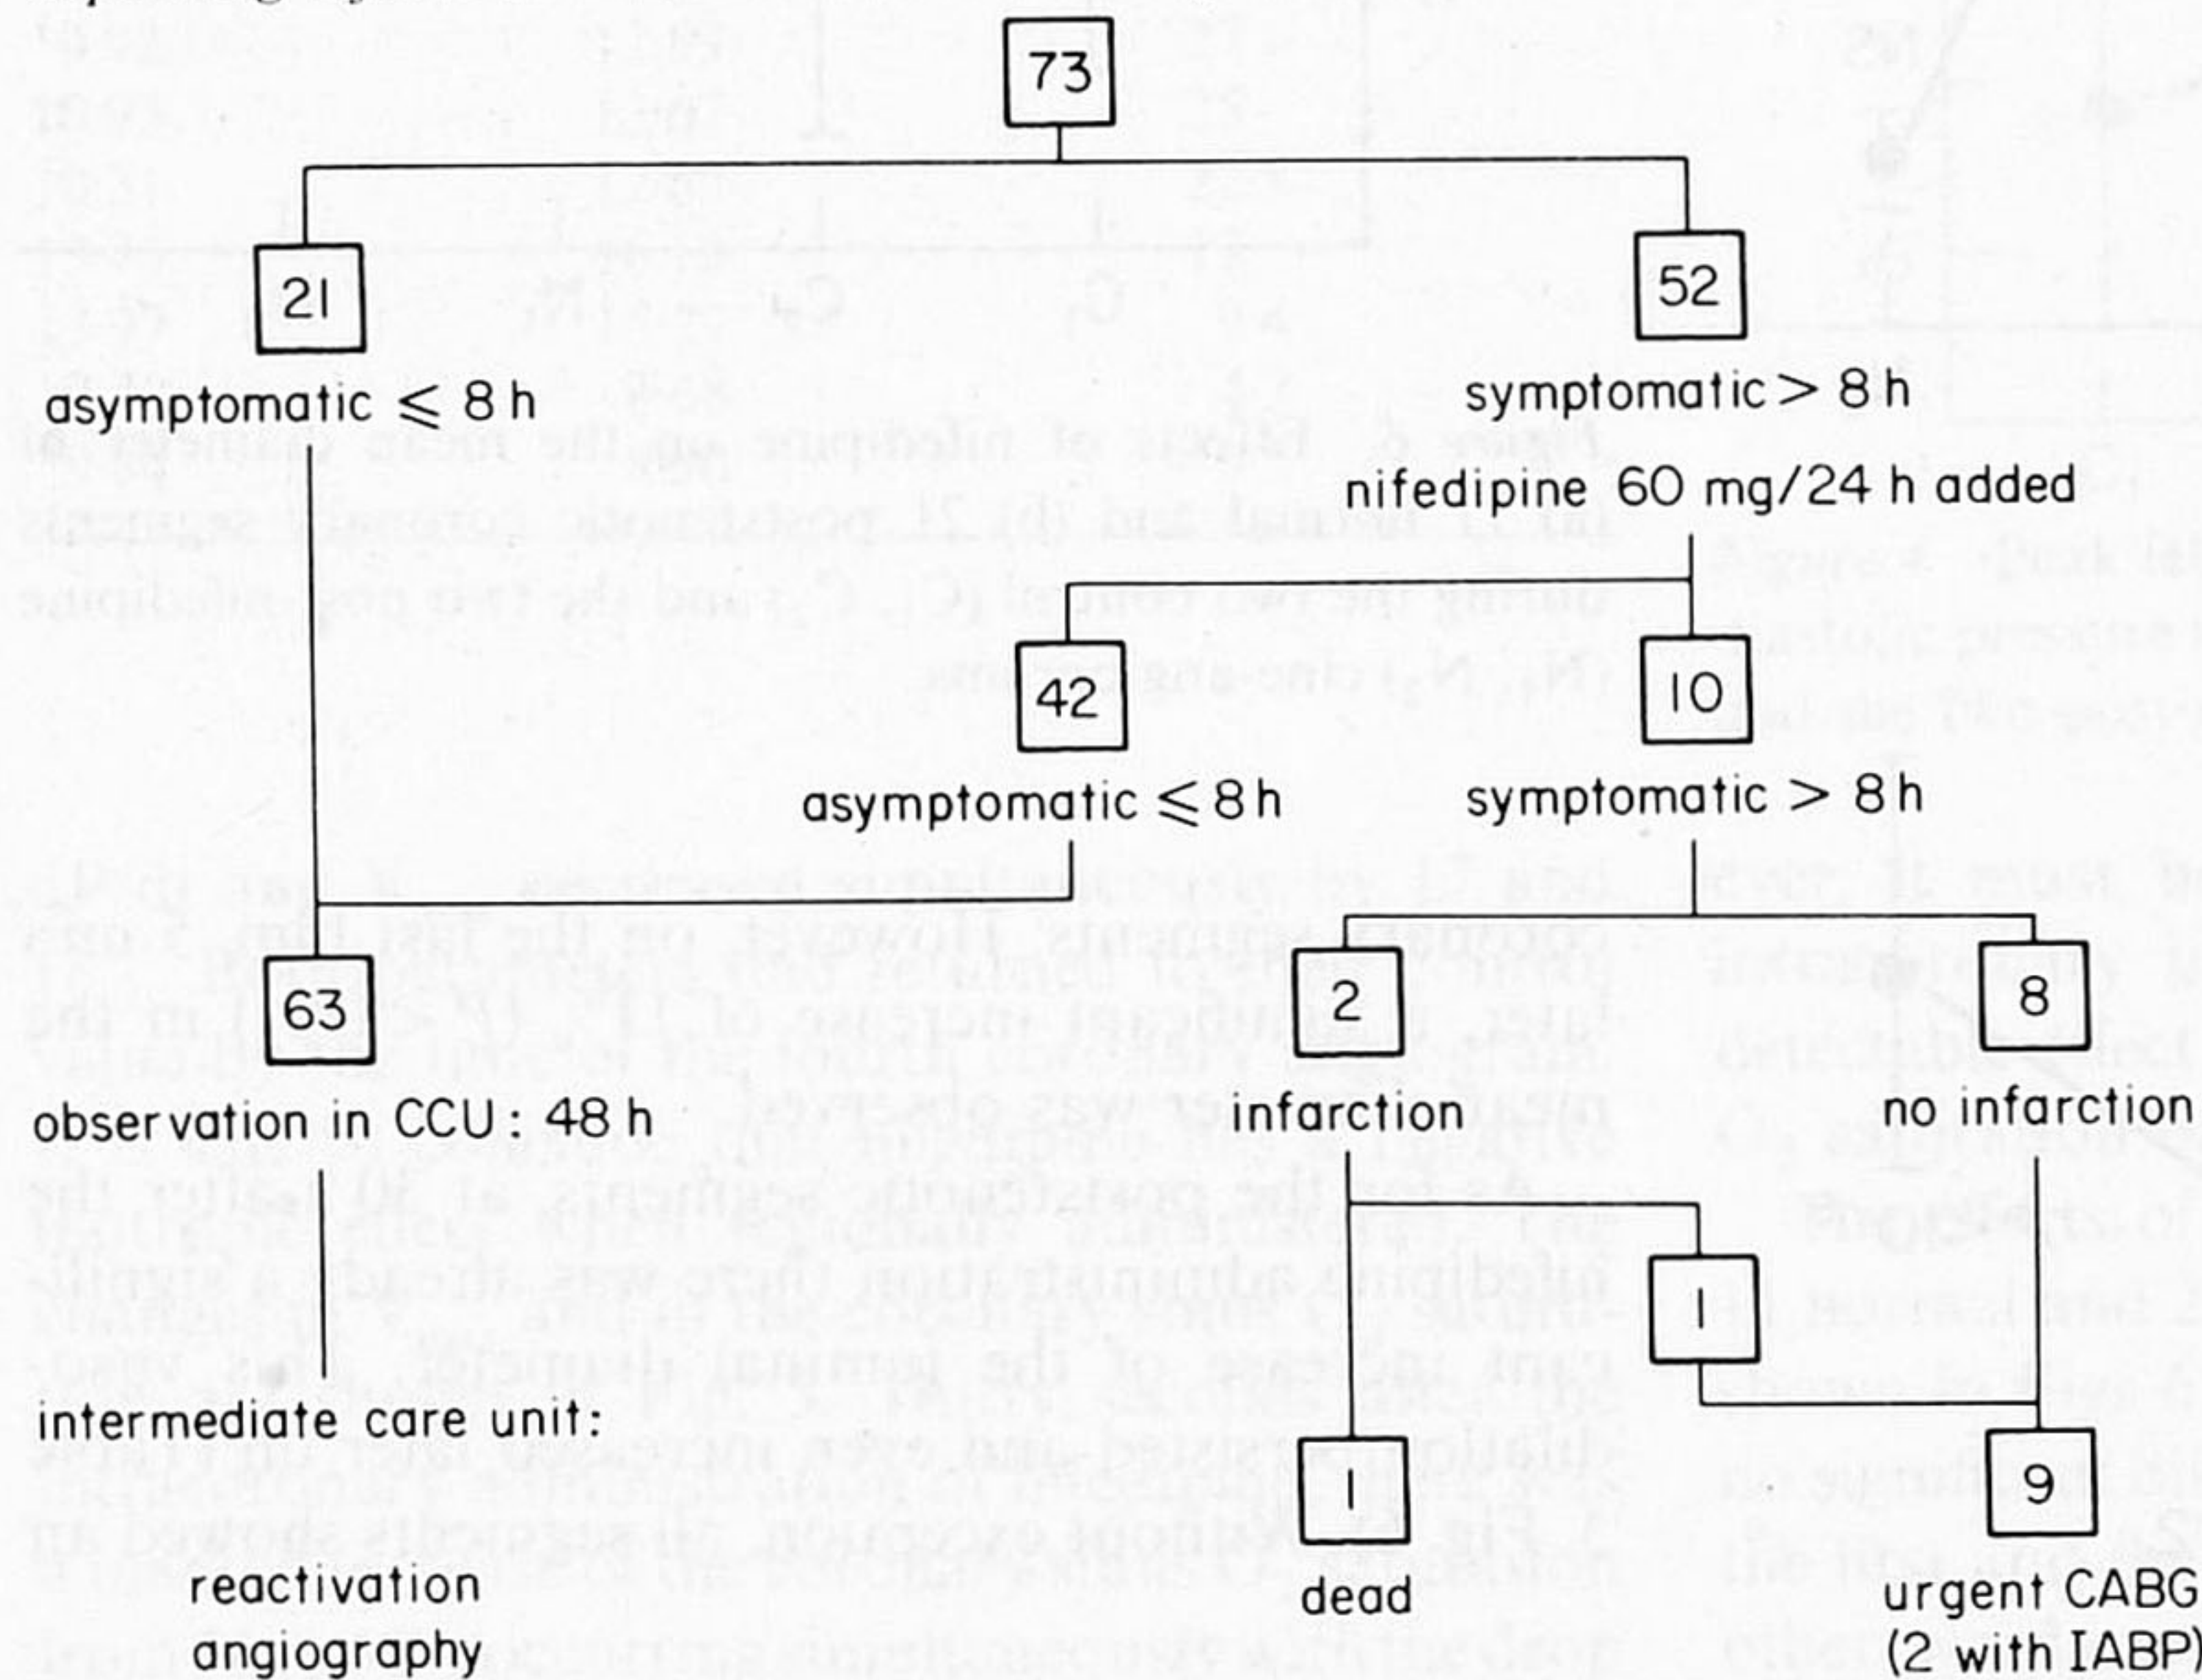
73

21

asymptomatic $\leqslant$ 8 h

52

symptomatic > 8 h

nifedipine 60 mg/24 h added

42

asymptomatic $\leqslant$ 8 h

10

symptomatic > 8 h

63

observation in CCU: 48 h

intermediate care unit:

reactivation

angiography

2

infarction

1

1

dead

8

no infarction

9

urgent CABG (2 with IABP)